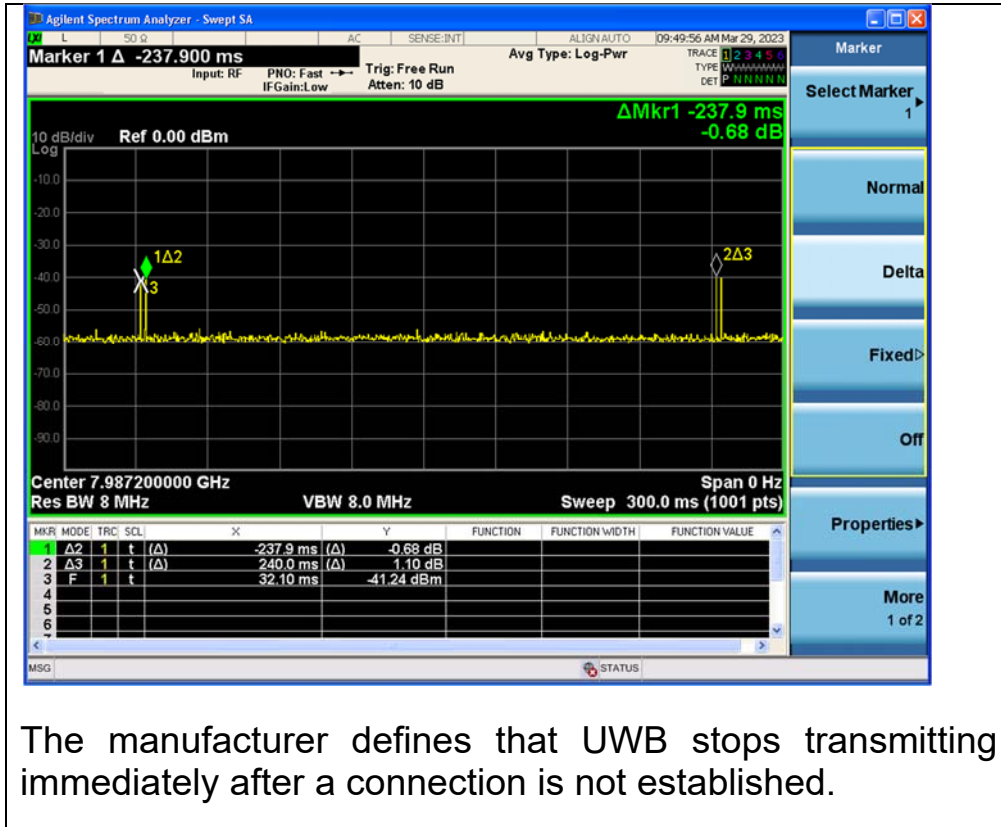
Agilent Spectrum Analyzer - Swept SA

L 50 Ω AC SENSE:INT ALIGN AUTO 09:49:56 AM Mar 29, 2023

Marker 1 Δ -237.900 ms

Input: RF PNO: Fast IFGain:Low Trig: Free Run Atten: 10 dB Avg Type: Log-Pwr TRACE 1 2 3 4 5 6 TYPE WWWWWW DET P N N N N N

ΔMkr1 -237.9 ms
-0.68 dB

10 dB/div Ref 0.00 dBm
Log

-10.0
-20.0
-30.0
-40.0
-50.0
-60.0
-70.0
-80.0
-90.0

1Δ2
3
2Δ3

Center 7.987200000 GHz
Res BW 8 MHz
VBW 8.0 MHz
Span 0 Hz
Sweep 300.0 ms (1001 pts)

| MKR | MODE | TRC | SCL | X | Y | FUNCTION | FUNCTION WIDTH | FUNCTION VALUE |
|---|---|---|---|---|---|---|---|---|
| 1 | Δ2 | 1 | t | (Δ) -237.9 ms | (Δ) -0.68 dB | | | |
| 2 | Δ3 | 1 | t | (Δ) 240.0 ms | (Δ) 1.10 dB | | | |
| 3 | F | 1 | t | 32.10 ms | -41.24 dBm | | | |
| 4 | | | | | | | | |
| 5 | | | | | | | | |
| 6 | | | | | | | | |

MSG STATUS

Marker
Select Marker 1
Normal
Delta
Fixed
Off
Properties
More 1 of 2

The manufacturer defines that UWB stops transmitting immediately after a connection is not established.